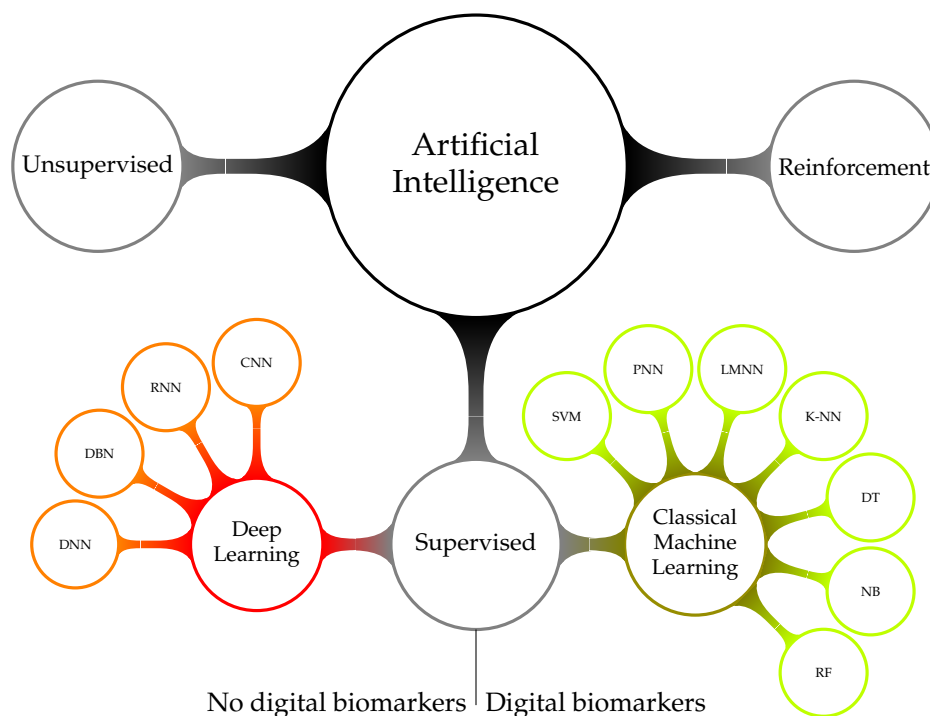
Artificial Intelligence

Unsupervised

Reinforcement

Supervised

Deep Learning

DNN

DBN

RNN

CNN

Classical Machine Learning

SVM

PNN

LMNN

K-NN

DT

NB

RF

No digital biomarkers

Digital biomarkers